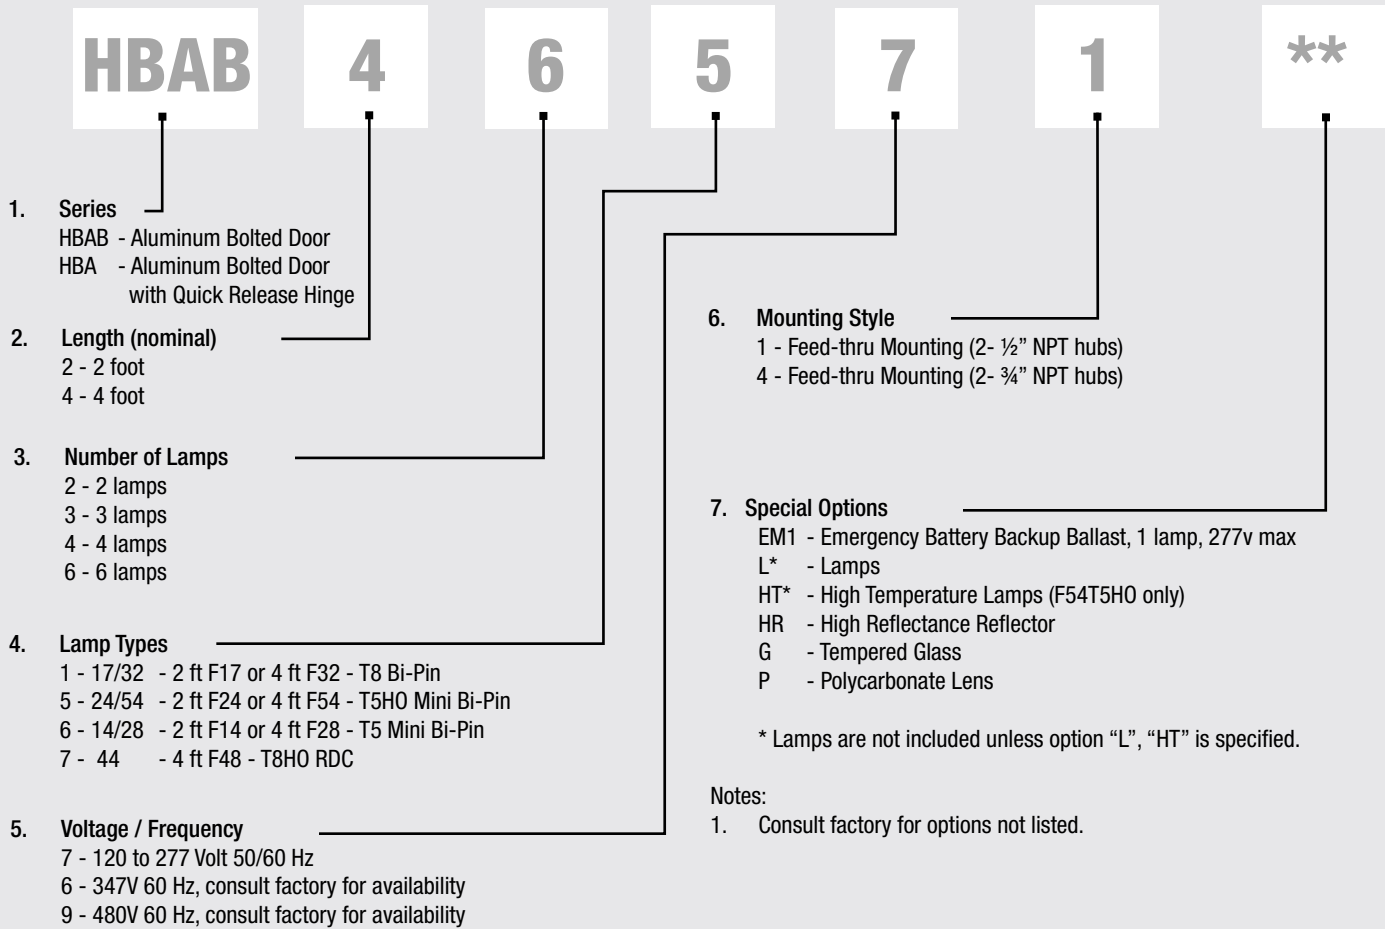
HBAB 4 6 5 7 1 **

1. Series
HBAB - Aluminum Bolted Door
HBA - Aluminum Bolted Door with Quick Release Hinge

2. Length (nominal)
2 - 2 foot
4 - 4 foot

3. Number of Lamps
2 - 2 lamps
3 - 3 lamps
4 - 4 lamps
6 - 6 lamps

4. Lamp Types
1 - 17/32 - 2 ft F17 or 4 ft F32 - T8 Bi-Pin
5 - 24/54 - 2 ft F24 or 4 ft F54 - T5HO Mini Bi-Pin
6 - 14/28 - 2 ft F14 or 4 ft F28 - T5 Mini Bi-Pin
7 - 44 - 4 ft F48 - T8HO RDC

5. Voltage / Frequency
7 - 120 to 277 Volt 50/60 Hz
6 - 347V 60 Hz, consult factory for availability
9 - 480V 60 Hz, consult factory for availability

6. Mounting Style
1 - Feed-thru Mounting (2- ½” NPT hubs)
4 - Feed-thru Mounting (2- ¾” NPT hubs)

7. Special Options
EM1 - Emergency Battery Backup Ballast, 1 lamp, 277v max
L* - Lamps
HT* - High Temperature Lamps (F54T5HO only)
HR - High Reflectance Reflector
G - Tempered Glass
P - Polycarbonate Lens

* Lamps are not included unless option “L”, “HT” is specified.

Notes:
1. Consult factory for options not listed.